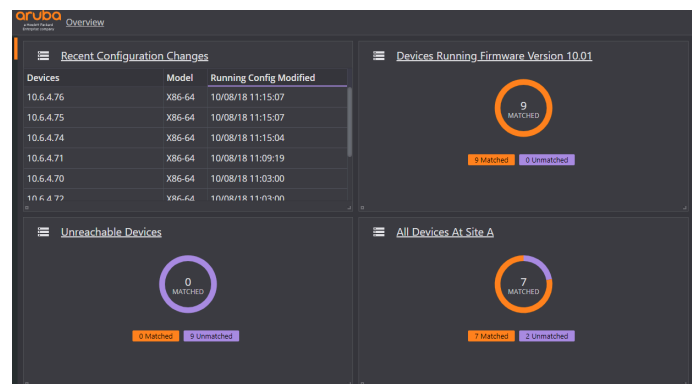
aruba
a Hewlett Packard Enterprise company

Overview

Recent Configuration Changes

| Devices | Model | Running Config Modified |
|---|---|---|
| 10.6.4.76 | X86-64 | 10/08/18 11:15:07 |
| 10.6.4.75 | X86-64 | 10/08/18 11:15:07 |
| 10.6.4.74 | X86-64 | 10/08/18 11:15:04 |
| 10.6.4.71 | X86-64 | 10/08/18 11:09:19 |
| 10.6.4.70 | X86-64 | 10/08/18 11:03:00 |
| 10.6.4.72 | X86-64 | 10/08/18 11:03:00 |

Devices Running Firmware Version 10.01

9
MATCHED

9 Matched
0 Unmatched

Unreachable Devices

0
MATCHED

0 Matched
9 Unmatched

All Devices At Site A

7
MATCHED

7 Matched
2 Unmatched